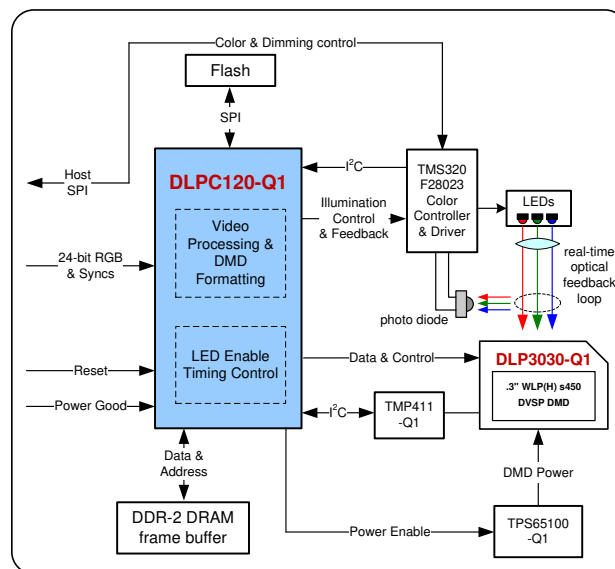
Color & Dimming control

Flash

SPI

Host SPI

DLPC120-Q1

Video Processing & DMD Formatting

LED Enable Timing Control

$I^2C$

Illumination Control & Feedback

TMS320 F28023 Color Controller & Driver

LEDs

real-time optical feedback loop

photo diode

24-bit RGB & Syncs

Reset

Power Good

Data & Control

DLP3030-Q1

.3" WLP(H) s450 DVSP DMD

$I^2C$

TMP411 -Q1

DMD Power

Data & Address

DDR-2 DRAM frame buffer

Power Enable

TPS65100 -Q1